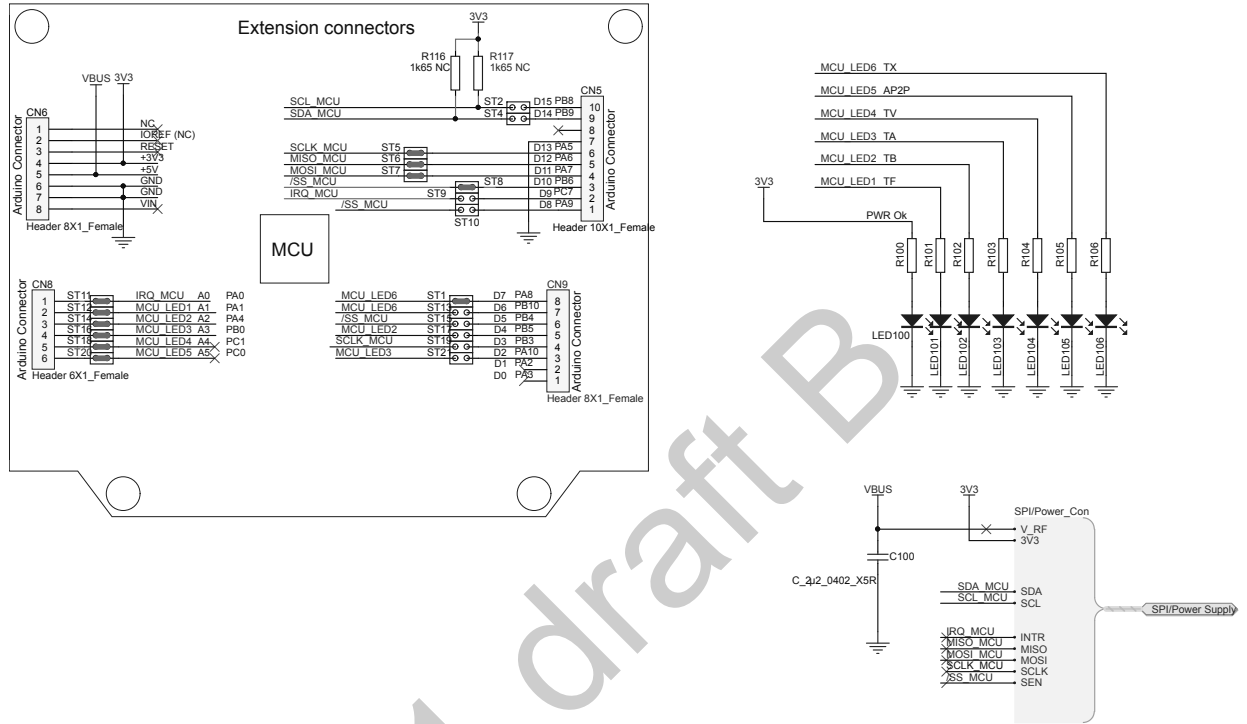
Extension connectors

3V3
R116 1k65 NC
R117 1k65 NC

VBUS 3V3
CN6
Arduino Connector
1 NC
2 IOREF (NC)
3 RESET
4 +3V3
5 +5V
6 GND
7 GND
8 VIN
Header 8X1_Female

SCL_MCU
SDA_MCU
ST2
ST4
D15 PB8
D14 PB9
CN5
10
9
8
7
6
5
4
3
2
1
Arduino Connector
SCLK_MCU ST5 D13 PA5
MISO_MCU ST6 D12 PA6
MOSI_MCU ST7 D11 PA7
/SS_MCU ST8 D10 PB6
IRQ_MCU ST9 D9 PC7
/SS_MCU D8 PA9
ST10
Header 10X1_Female

MCU

CN8
Arduino Connector
1 ST11 IRQ_MCU A0 PA0
2 ST12 MCU_LED1 A1 PA1
3 ST14 MCU_LED2 A2 PA4
4 ST16 MCU_LED3 A3 PB0
5 ST18 MCU_LED4 A4 PC1
6 ST20 MCU_LED5 A5 PC0
Header 6X1_Female

MCU_LED6 ST1 D7 PA8
MCU_LED6 ST13 D6 PB10
/SS_MCU ST15 D5 PB4
MCU_LED2 ST17 D4 PB5
SCLK_MCU ST19 D3 PB3
MCU_LED3 ST21 D2 PA10
D1 PA2
D0 PA3
CN9
8
7
6
5
4
3
2
1
Arduino Connector
Header 8X1_Female

MCU_LED6 TX
MCU_LED5 AP2P
MCU_LED4 TV
MCU_LED3 TA
MCU_LED2 TB
3V3
MCU_LED1 TF
PWR Ok
R100 R101 R102 R103 R104 R105 R106
LED100 LED101 LED102 LED103 LED104 LED105 LED106

VBUS
3V3
SPI/Power_Con
V_RF
3V3
C100
C_2u2_0402_X5R
SDA_MCU SDA
SCL_MCU SCL
SPI/Power Supply
IRQ_MCU INTR
MISO_MCU MISO
MOSI_MCU MOSI
SCLK_MCU SCLK
/SS_MCU SEN

A draft B